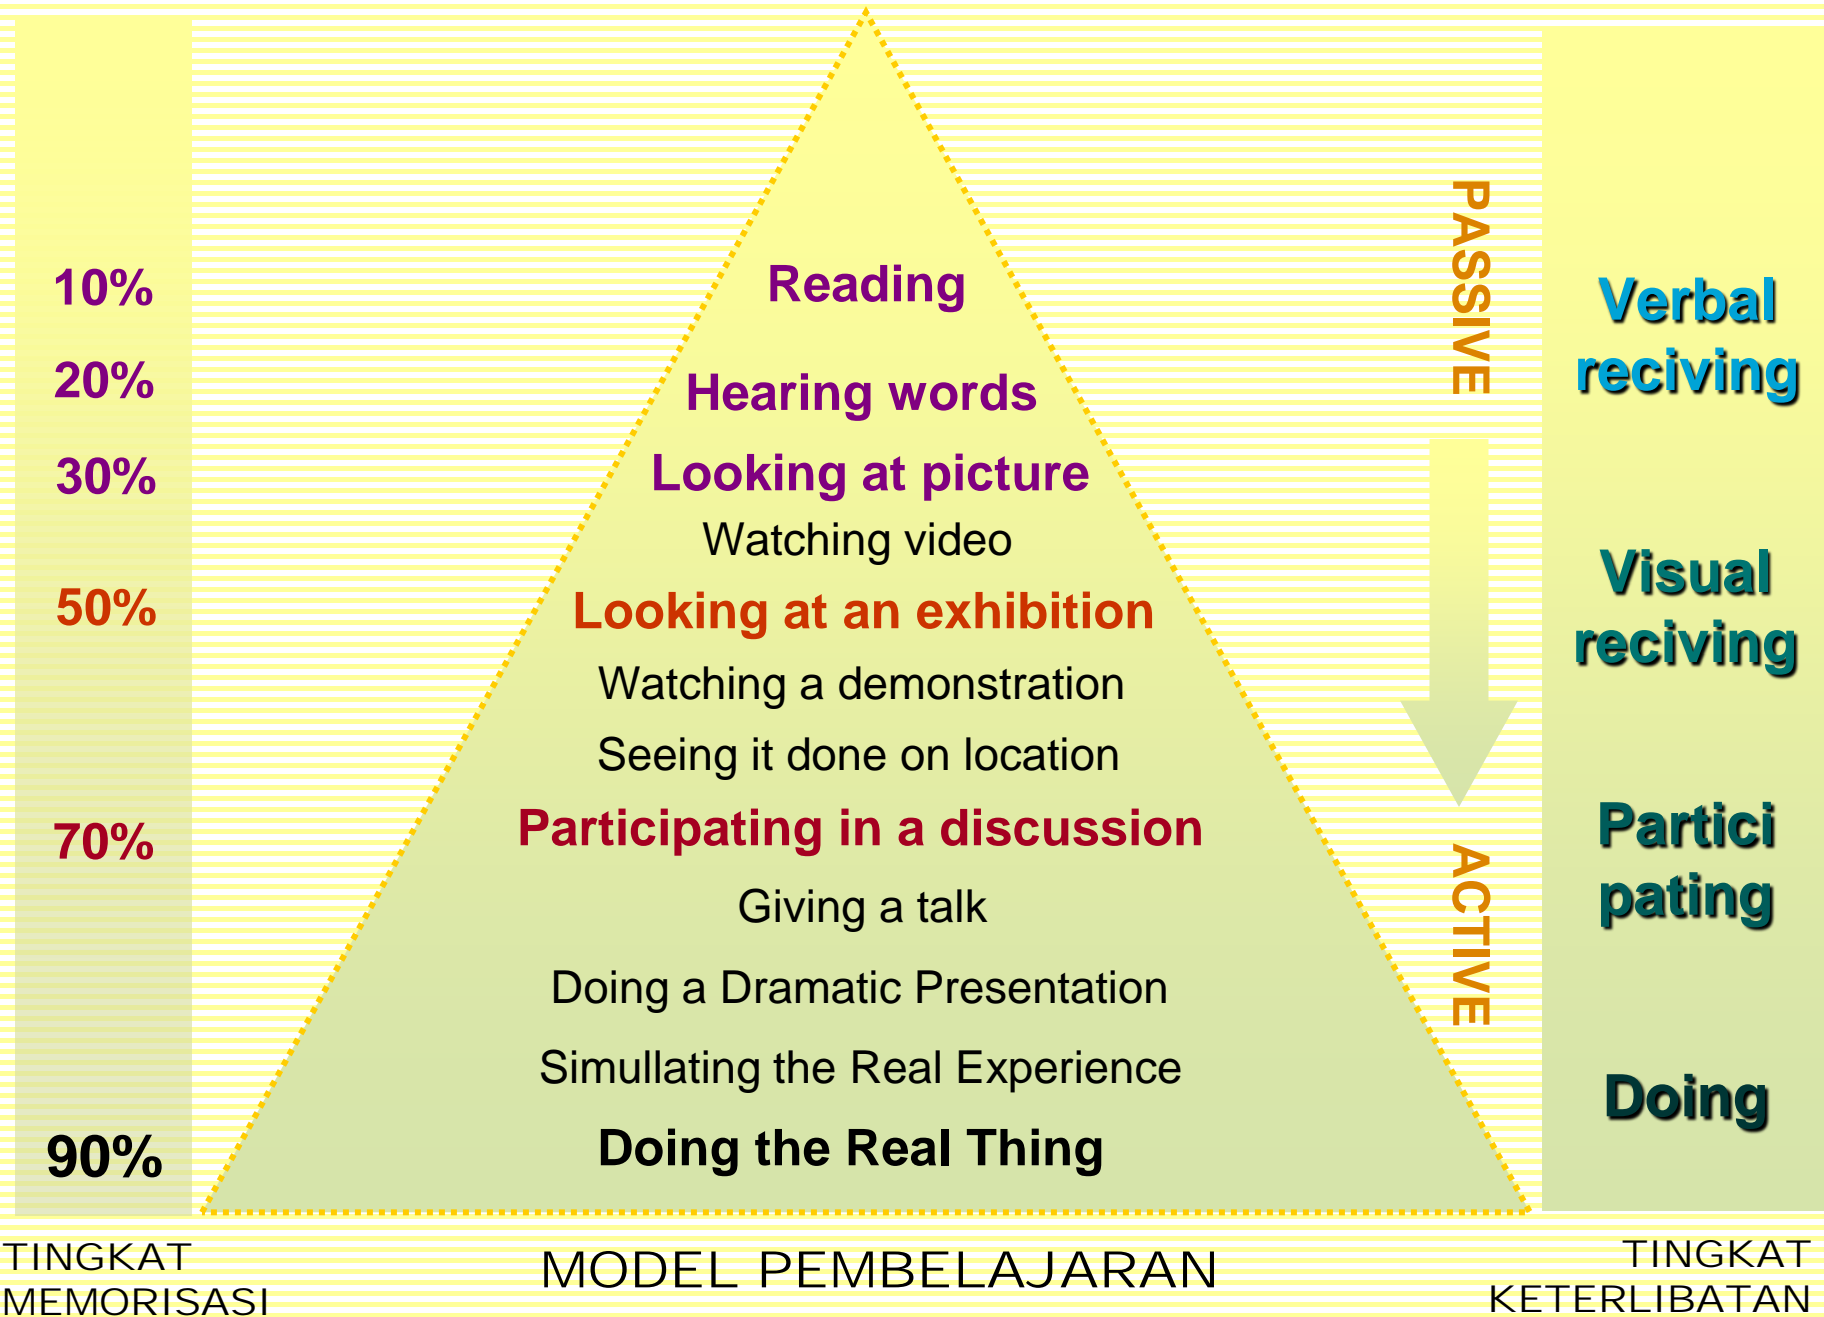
10%

20%

30%

50%

70%

90%

Reading

Hearing words

Looking at picture

Watching video

Looking at an exhibition

Watching a demonstration

Seeing it done on location

Participating in a discussion

Giving a talk

Doing a Dramatic Presentation

Simullating the Real Experience

Doing the Real Thing

PASSIVE

ACTIVE

Verbal reciving

Visual reciving

Partici pating

Doing

TINGKAT MEMORISASI

MODEL PEMBELAJARAN

TINGKAT KETERLIBATAN